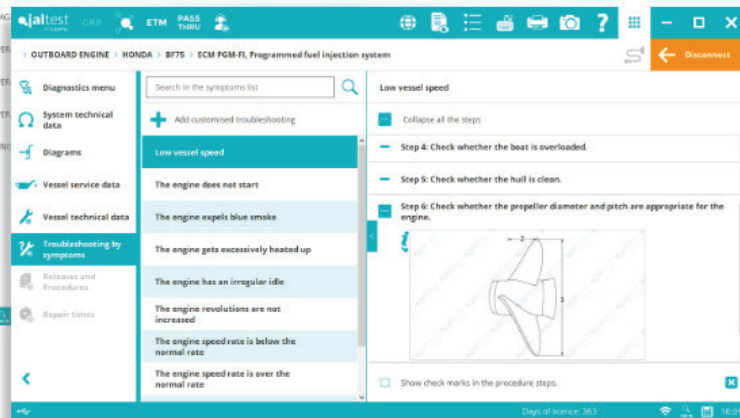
jaltest CGP ETM PASS THRU

> OUTBOARD ENGINE > HONDA > BF75 > ECM PGM-FI, Programmed fuel injection system

Disconnect

Diagnostics menu
System technical data
Diagrams
Vessel service data
Vessel technical data
Troubleshooting by symptoms
Releases and Procedures
Repair times

Search in the symptoms list

Add customised troubleshooting

Low vessel speed
The engine does not start
The engine expels blue smoke
The engine gets excessively heated up
The engine has an irregular idle
The engine revolutions are not increased
The engine speed rate is below the normal rate
The engine speed rate is over the normal rate

Low vessel speed

Collapse all the steps

Step 4: Check whether the boat is overloaded.

Step 5: Check whether the hull is clean.

Step 6: Check whether the propeller diameter and pitch are appropriate for the engine.

2
1

Show check marks in the procedure steps.

Days of licence: 363
16:0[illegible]